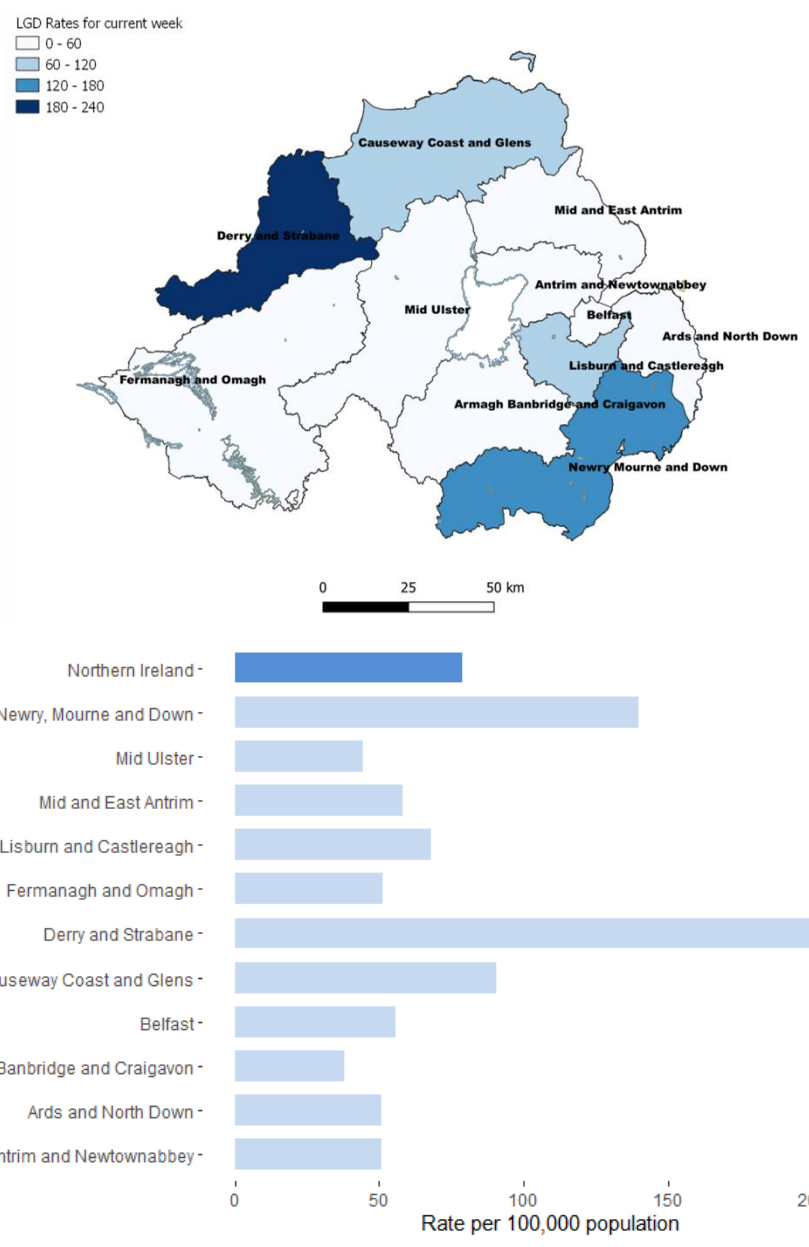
LGD Rates for current week
0 - 60
60 - 120
120 - 180
180 - 240

Causeway Coast and Glens
Derry and Strabane
Mid and East Antrim
Antrim and Newtownabbey
Mid Ulster
Belfast
Ards and North Down
Lisburn and Castlereagh
Fermanagh and Omagh
Armagh Banbridge and Craigavon
Newry Mourne and Down

0
25
50 km

Northern Ireland
Newry, Mourne and Down
Mid Ulster
Mid and East Antrim
Lisburn and Castlereagh
Fermanagh and Omagh
Derry and Strabane
useway Coast and Glens
Belfast
Banbridge and Craigavon
Ards and North Down
ntrim and Newtownabbey

0
50
100
150
20

Rate per 100,000 population